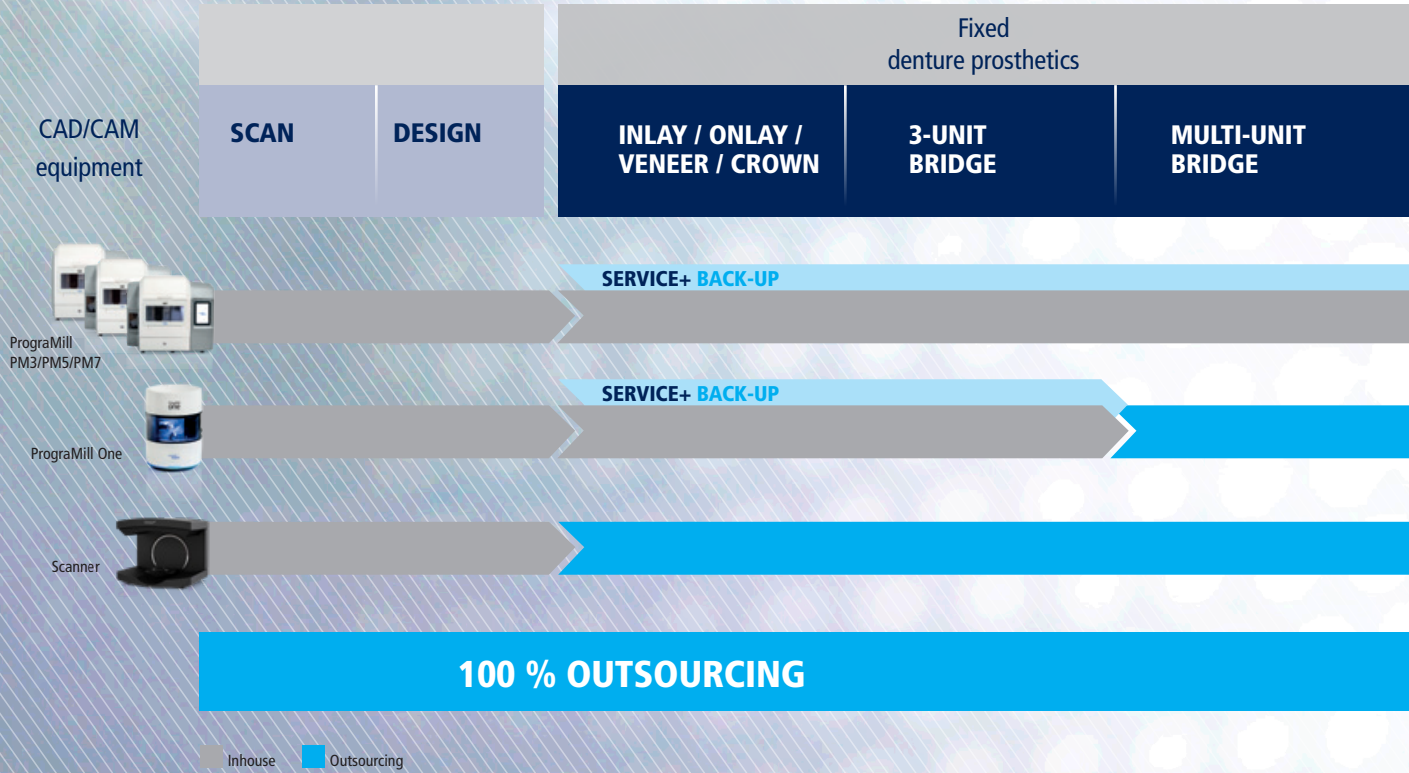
Fixed
denture prosthetics

CAD/CAM equipment

SCAN

DESIGN

INLAY / ONLAY / VENEER / CROWN

3-UNIT BRIDGE

MULTI-UNIT BRIDGE

SERVICE+ BACK-UP

PrograMill PM3/PM5/PM7

SERVICE+ BACK-UP

PrograMill One

Scanner

100 % OUTSOURCING

Inhouse Outsourcing